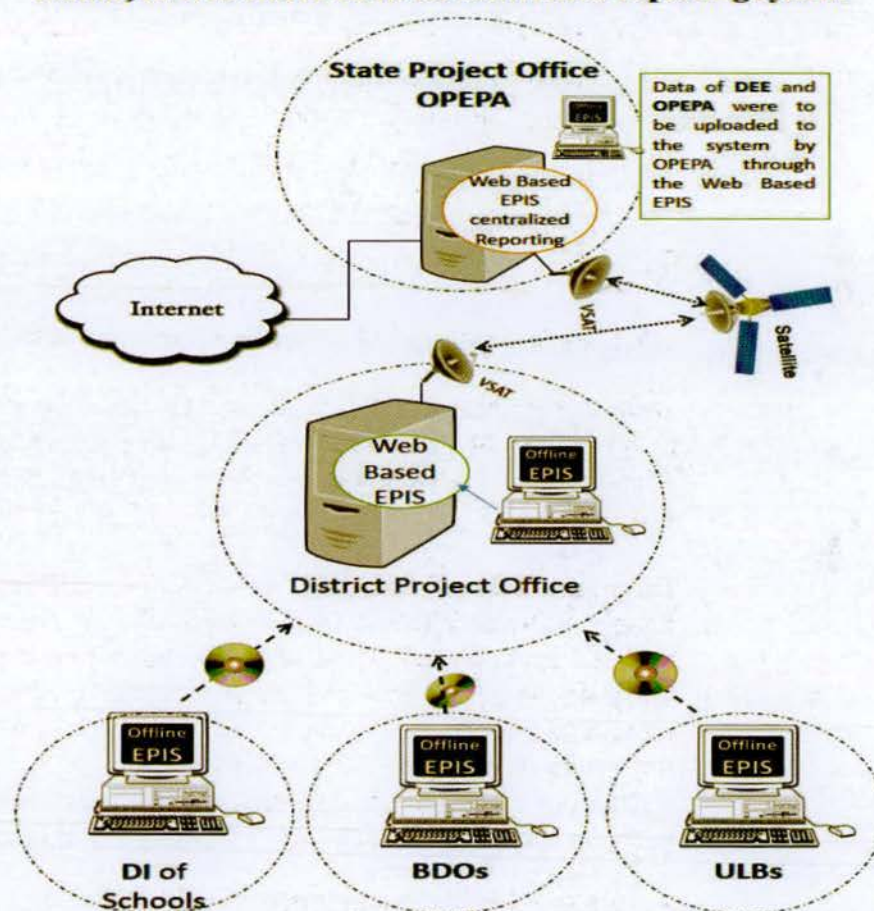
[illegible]

State Project Office OPEPA

Offline EPIS

Data of DEE and OPEPA were to be uploaded to the system by OPEPA through the Web Based EPIS

Web Based EPIS centralized Reporting

Internet

VSAT

Satellite

VSAT

Web Based EPIS

Offline EPIS

District Project Office

Offline EPIS

Offline EPIS

Offline EPIS

DI of Schools

BDOs

ULBs